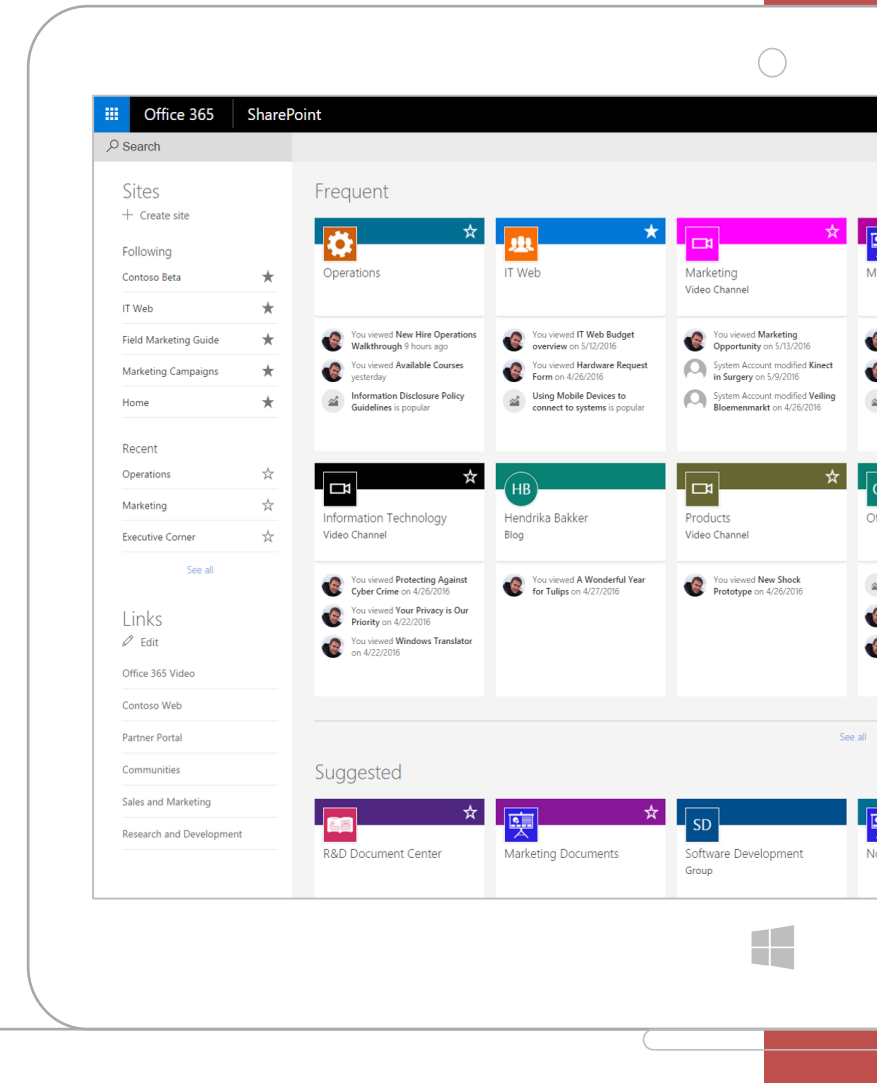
Office 365 SharePoint

Search

Sites
+ Create site

Following
Contoso Beta
IT Web
Field Marketing Guide
Marketing Campaigns
Home

Recent
Operations
Marketing
Executive Corner

See all

Links
Edit

Office 365 Video
Contoso Web
Partner Portal
Communities
Sales and Marketing
Research and Development

Frequent

Operations
You viewed New Hire Operations Walkthrough 9 hours ago
You viewed Available Courses yesterday
Information Disclosure Policy Guidelines is popular

IT Web
You viewed IT Web Budget overview on 5/12/2016
You viewed Hardware Request Form on 4/26/2016
Using Mobile Devices to connect to systems is popular

Marketing
Video Channel
You viewed Marketing Opportunity on 5/13/2016
System Account modified Kinect in Surgery on 5/9/2016
System Account modified Veiling Bloemenmarkt on 4/26/2016

M

Information Technology
Video Channel
You viewed Protecting Against Cyber Crime on 4/26/2016
You viewed Your Privacy is Our Priority on 4/22/2016
You viewed Windows Translator on 4/22/2016

HB
Hendrika Bakker
Blog
You viewed A Wonderful Year for Tulips on 4/27/2016

Products
Video Channel
You viewed New Shock Prototype on 4/26/2016

Of

See all

Suggested

R&D Document Center

Marketing Documents

SD
Software Development
Group

N